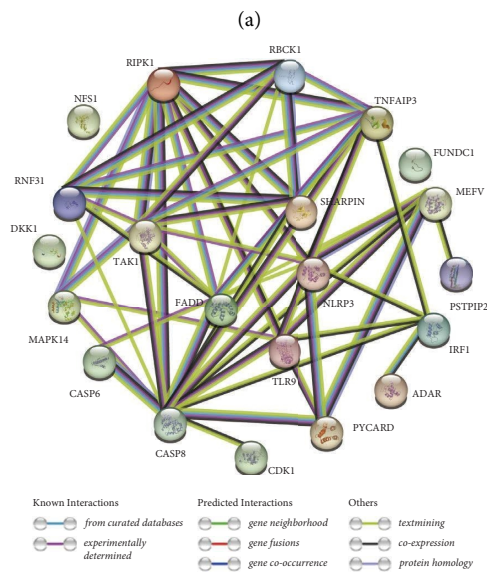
(a)

RIPK1
RBCK1
NFS1
TNFAIP3
FUNDC1
RNF31
MEFV
SHARPIN
DKK1
TAK1
PSTPIP2
NLRP3
FADD
MAPK14
IRF1
TLR9
CASP6
ADAR
PYCARD
CASP8
CDK1

Known Interactions
from curated databases
experimentally determined

Predicted Interactions
gene neighborhood
gene fusions
gene co-occurrence

Others
textmining
co-expression
protein homology